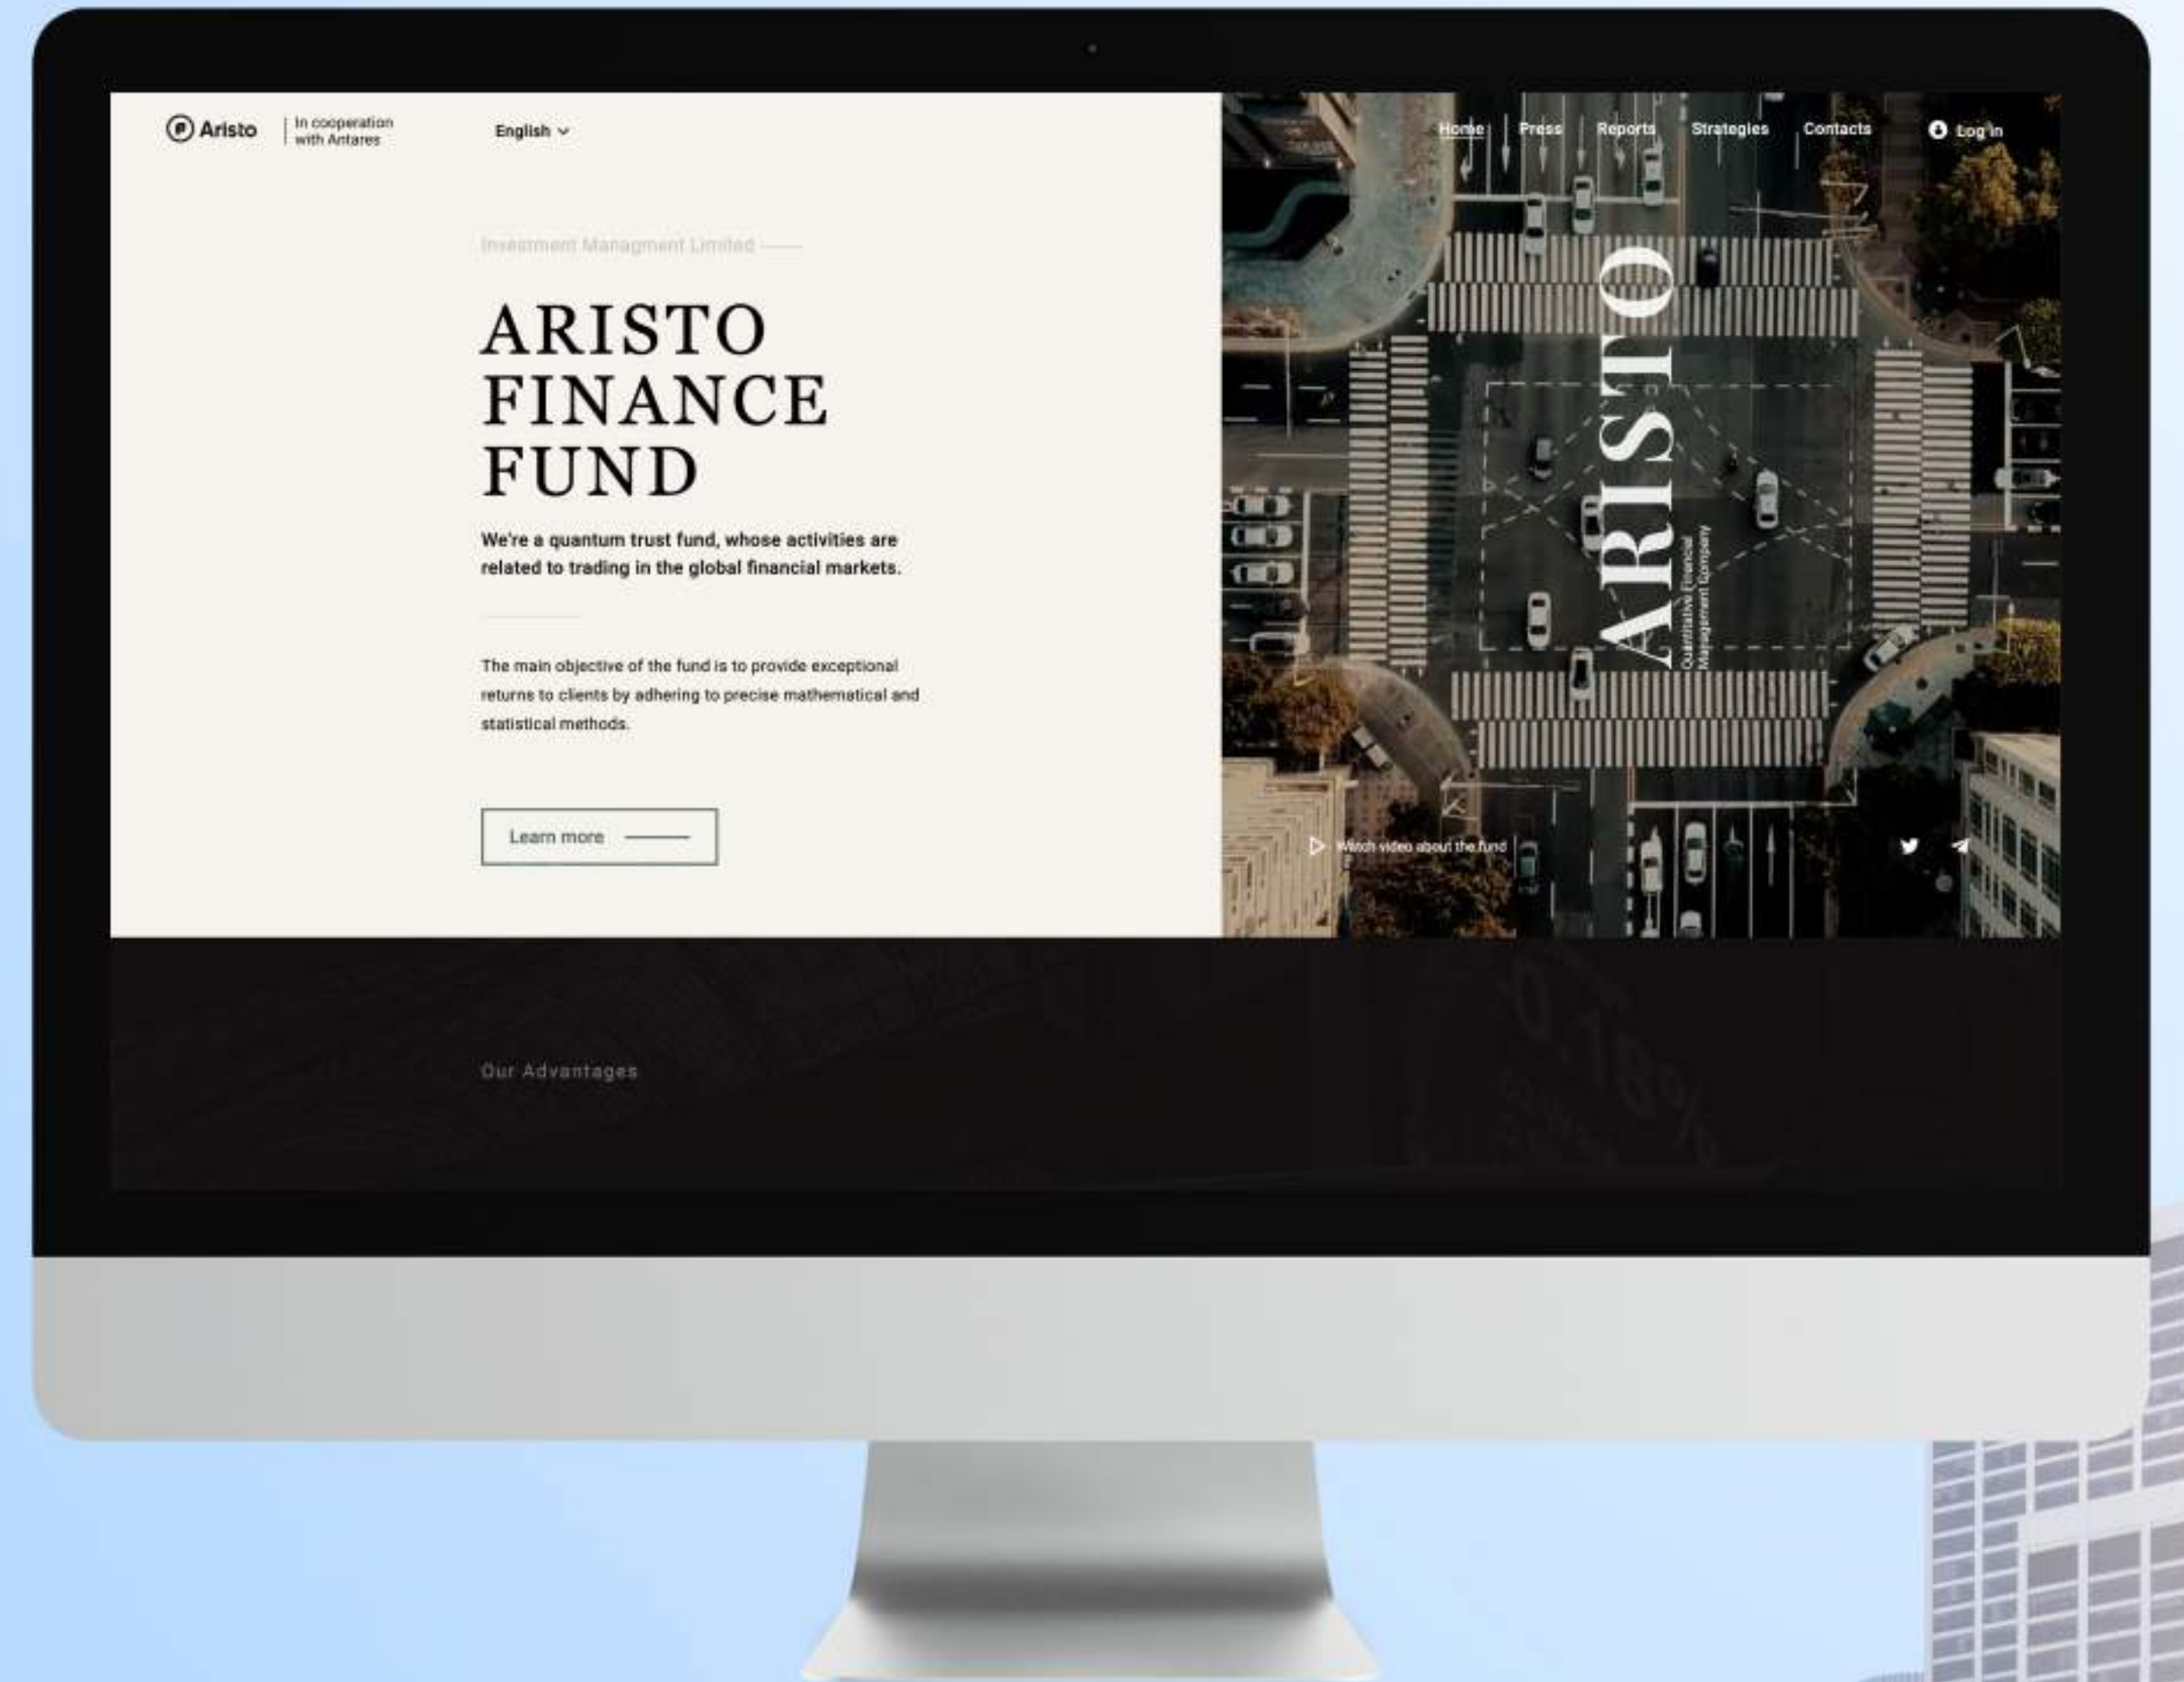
Aristo | In cooperation with Antares

English

Home | Press | Reports | Strategies | Contacts

Log in

Investment Managment Limited

ARISTO FINANCE FUND

We're a quantum trust fund, whose activities are related to trading in the global financial markets.

The main objective of the fund is to provide exceptional returns to clients by adhering to precise mathematical and statistical methods.

Learn more

ARISTO

Quantitative Financial Management Company

Watch video about the fund

Our Advantages